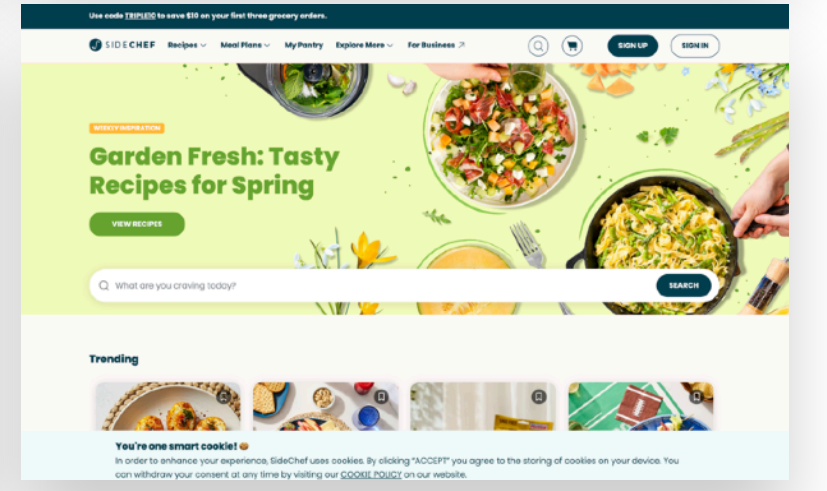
Use code TRIPLE10 to save $10 on your first three grocery orders.

SIDECHEF Recipes Meal Plans My Pantry Explore More For Business

SIGN UP SIGN IN

WEEKLY INSPIRATION

Garden Fresh: Tasty Recipes for Spring

VIEW RECIPES

What are you craving today?

SEARCH

Trending

You're one smart cookie!

In order to enhance your experience, SideChef uses cookies. By clicking "ACCEPT" you agree to the storing of cookies on your device. You can withdraw your consent at any time by visiting our COOKIE POLICY on our website.